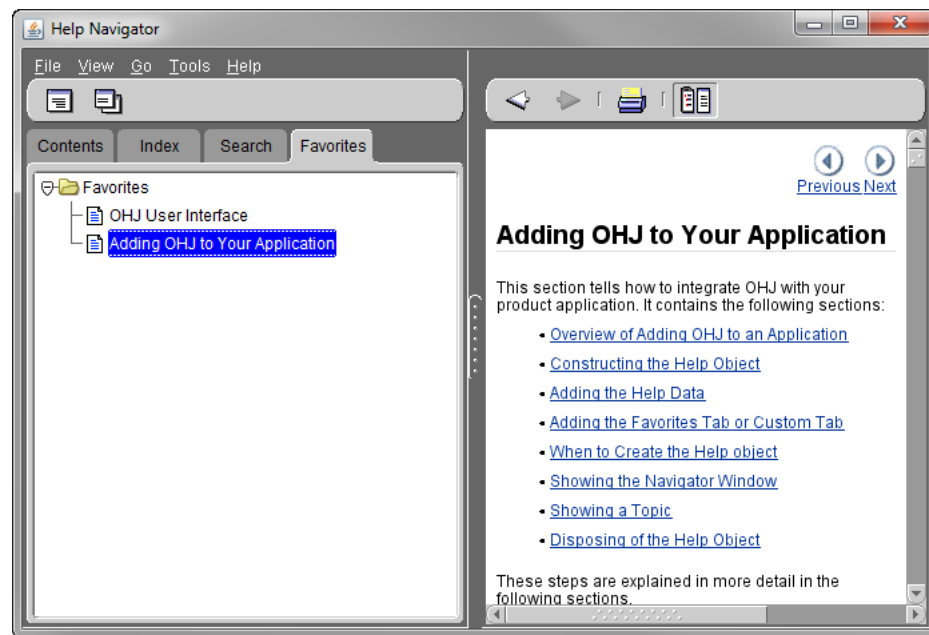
Help Navigator

File View Go Tools Help

Contents Index Search Favorites

Favorites
OHJ User Interface
Adding OHJ to Your Application

Previous Next

# Adding OHJ to Your Application

This section tells how to integrate OHJ with your product application. It contains the following sections:

- Overview of Adding OHJ to an Application
- Constructing the Help Object
- Adding the Help Data
- Adding the Favorites Tab or Custom Tab
- When to Create the Help object
- Showing the Navigator Window
- Showing a Topic
- Disposing of the Help Object

These steps are explained in more detail in the following sections.